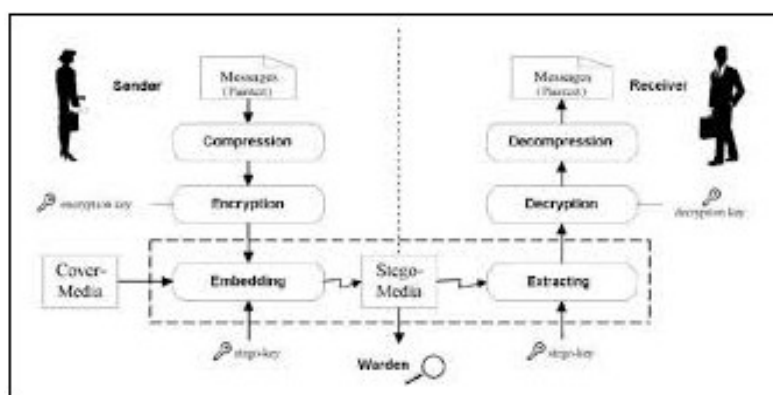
Sender

Messages (Plaintext)

Compression

encryption key

Encryption

Cover-Media

Embedding

stego-key

Stego-Media

Warden

Messages (Plaintext)

Receiver

Decompression

Decryption

decryption key

Extracting

stego-key